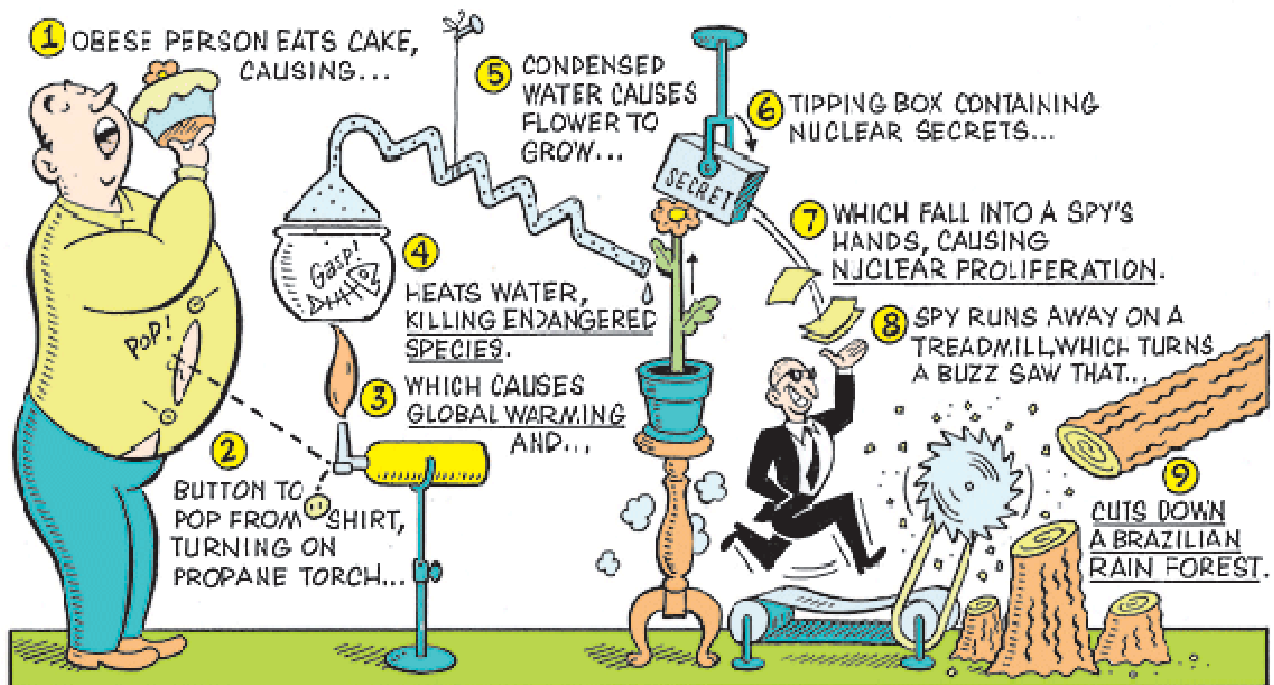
1 OBESE PERSON EATS CAKE, CAUSING...

POP!

2 BUTTON TO POP FROM SHIRT, TURNING ON PROPANE TORCH...

3 WHICH CAUSES GLOBAL WARMING AND...

GASP! DYING!

4 HEATS WATER, KILLING ENDANGERED SPECIES.

5 CONDENSED WATER CAUSES FLOWER TO GROW...

6 TIPPING BOX CONTAINING NUCLEAR SECRETS...

SECRET

7 WHICH FALL INTO A SPY'S HANDS, CAUSING NUCLEAR PROLIFERATION.

8 SPY RUNS AWAY ON A TREADMILL,WHICH TURNS A BUZZ SAW THAT...

9 CUTS DOWN A BRAZILIAN RAIN FOREST.